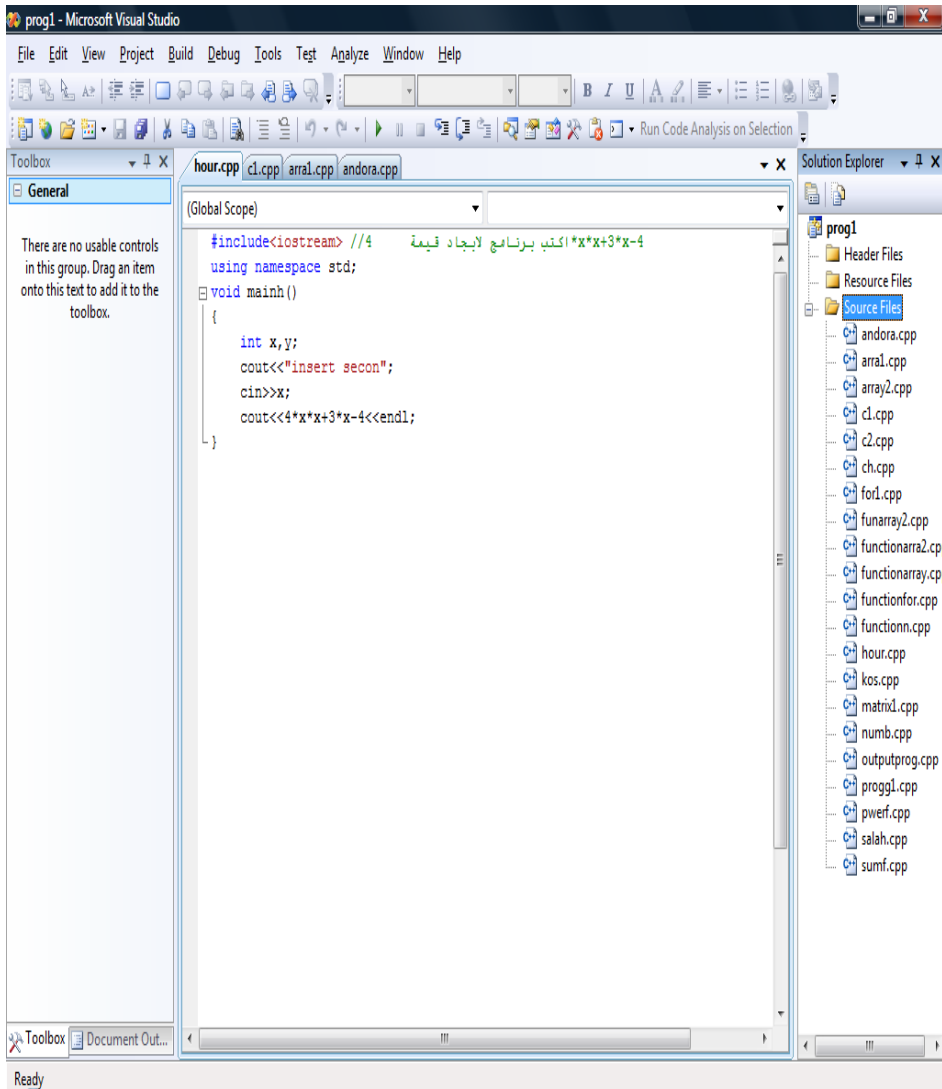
prog1 - Microsoft Visual Studio

File Edit View Project Build Debug Tools Test Analyze Window Help

B I U

Run Code Analysis on Selection

Toolbox

General

There are no usable controls in this group. Drag an item onto this text to add it to the toolbox.

hour.cpp c1.cpp arra1.cpp andora.cpp

(Global Scope)

#include<iostream> //4 اكتب برنامج لايجاد قيمة x*x+3*x-4*
using namespace std;
void mainh()
{
int x,y;
cout<<"insert secon";
cin>>x;
cout<<4*x*x+3*x-4<<endl;
}

Solution Explorer

prog1
Header Files
Resource Files
Source Files
andora.cpp
arra1.cpp
array2.cpp
c1.cpp
c2.cpp
ch.cpp
for1.cpp
funarray2.cpp
functionarra2.cp
functionarray.cp
functionfor.cpp
functionn.cpp
hour.cpp
kos.cpp
matrix1.cpp
numb.cpp
outputprog.cpp
progg1.cpp
pwerf.cpp
salah.cpp
sumf.cpp

Toolbox Document Out...

Ready